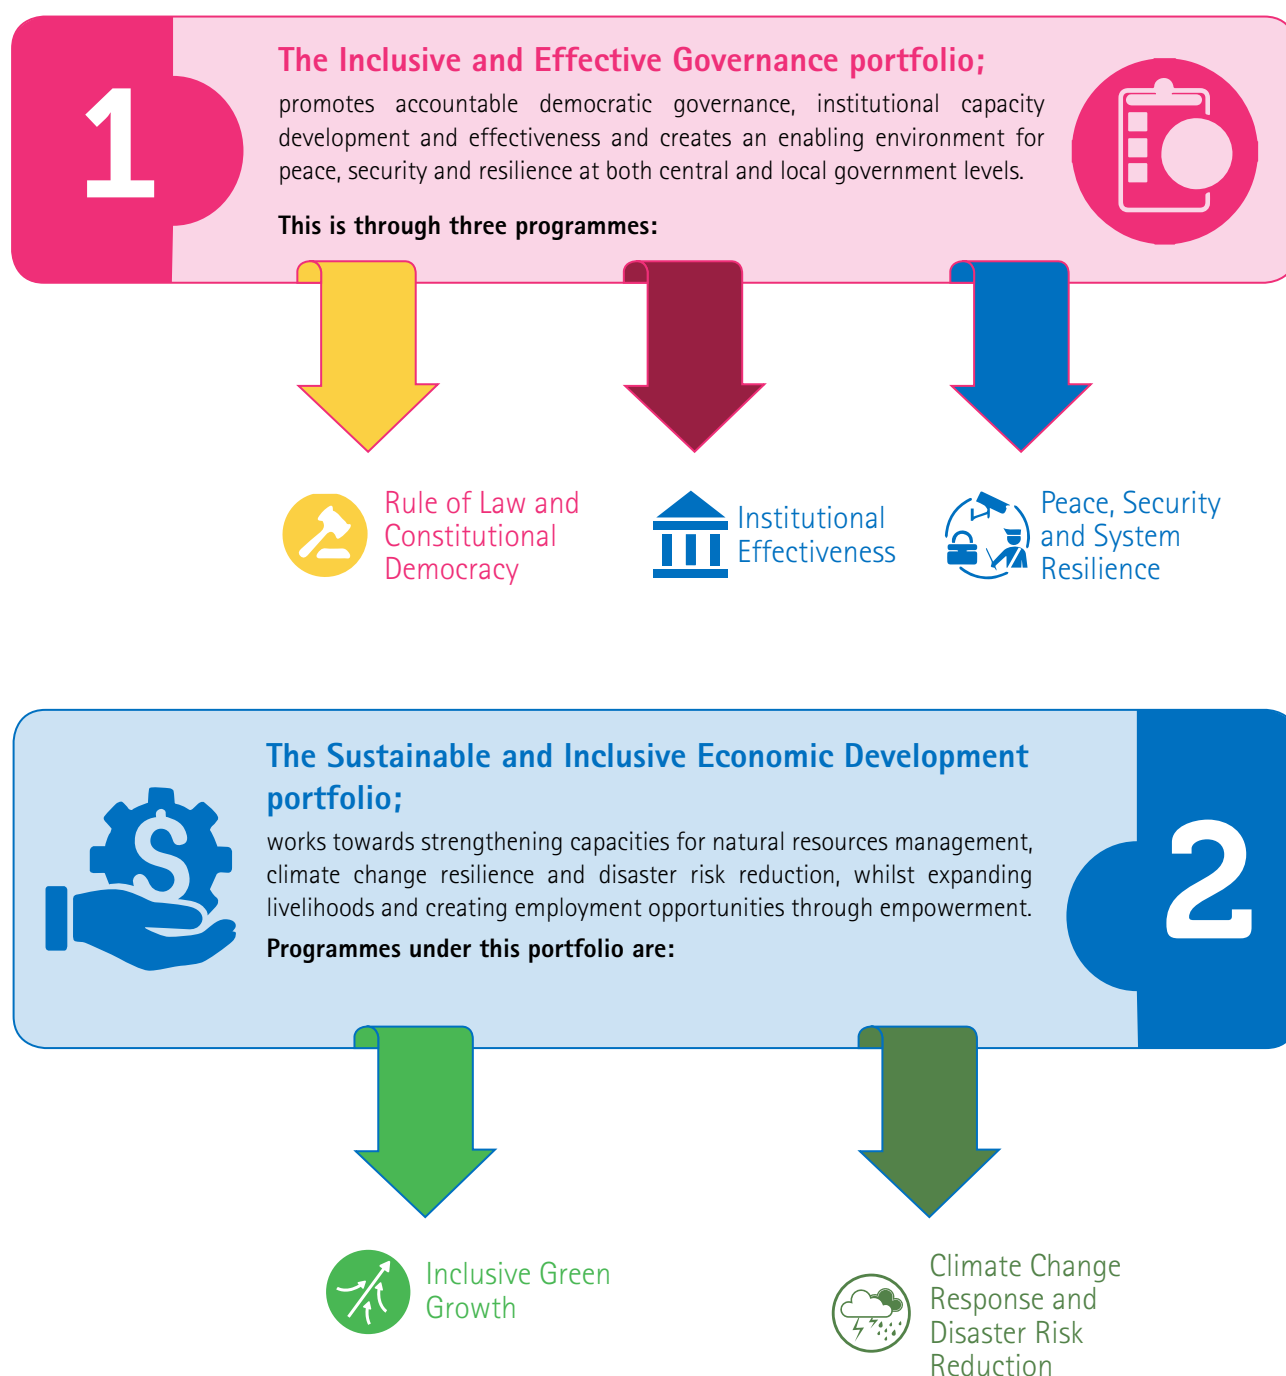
1

The Inclusive and Effective Governance portfolio;

promotes accountable democratic governance, institutional capacity development and effectiveness and creates an enabling environment for peace, security and resilience at both central and local government levels.

This is through three programmes:

Rule of Law and Constitutional Democracy

Institutional Effectiveness

Peace, Security and System Resilience

The Sustainable and Inclusive Economic Development portfolio;

works towards strengthening capacities for natural resources management, climate change resilience and disaster risk reduction, whilst expanding livelihoods and creating employment opportunities through empowerment.

Programmes under this portfolio are:

2

Inclusive Green Growth

Climate Change Response and Disaster Risk Reduction